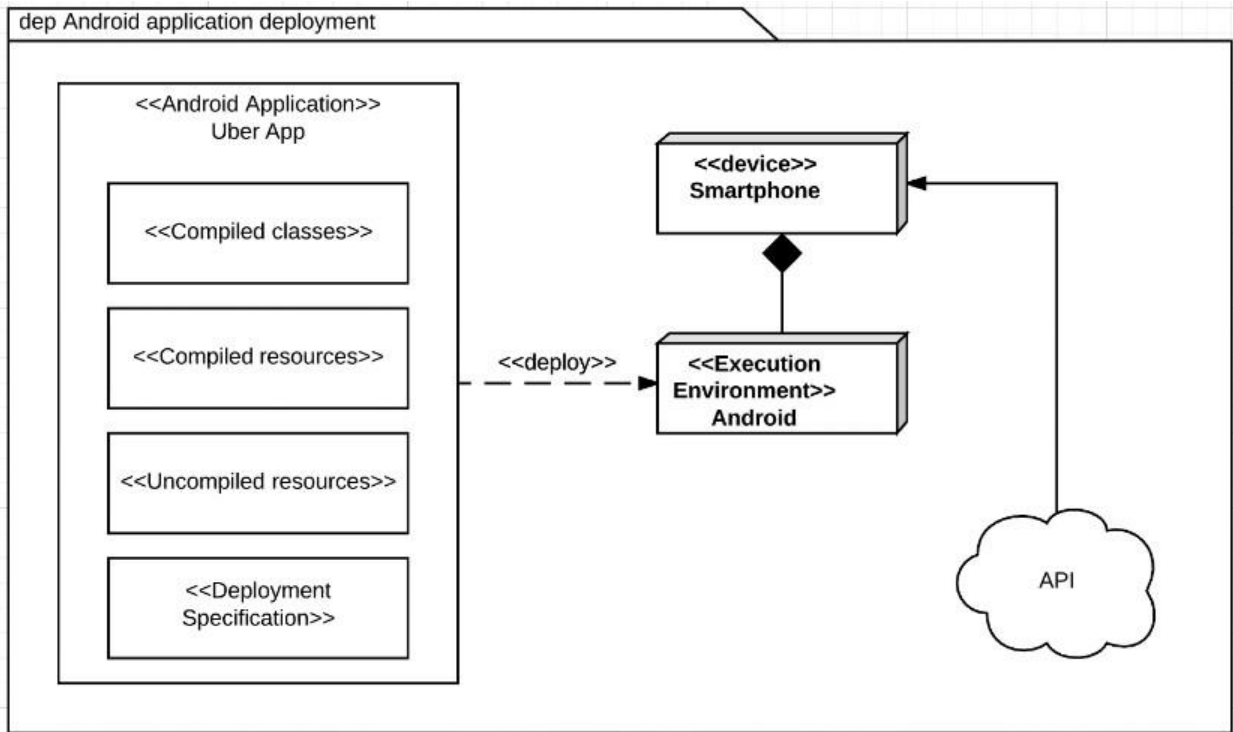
dep Android application deployment

<<Android Application>>
Uber App

<<Compiled classes>>

<<Compiled resources>>

<<Uncompiled resources>>

<<Deployment Specification>>

<<deploy>>

<<device>>
Smartphone

<<Execution Environment>>
Android

API